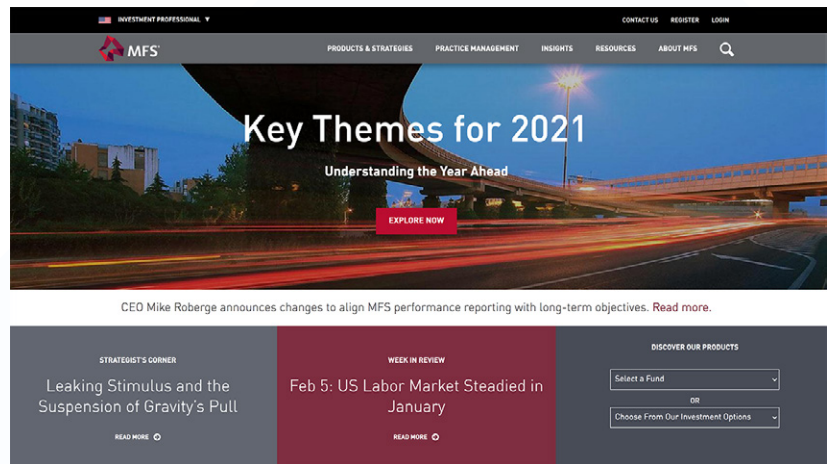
INVESTMENT PROFESSIONAL ▼

CONTACT US REGISTER LOGIN

MFS

PRODUCTS & STRATEGIES PRACTICE MANAGEMENT INSIGHTS RESOURCES ABOUT MFS

Key Themes for 2021

Understanding the Year Ahead

EXPLORE NOW

CEO Mike Roberge announces changes to align MFS performance reporting with long-term objectives. Read more.

STRATEGIST'S CORNER

Leaking Stimulus and the Suspension of Gravity's Pull

READ MORE

WEEK IN REVIEW

Feb 5: US Labor Market Steadied in January

READ MORE

DISCOVER OUR PRODUCTS

Select a Fund

OR

Choose From Our Investment Options